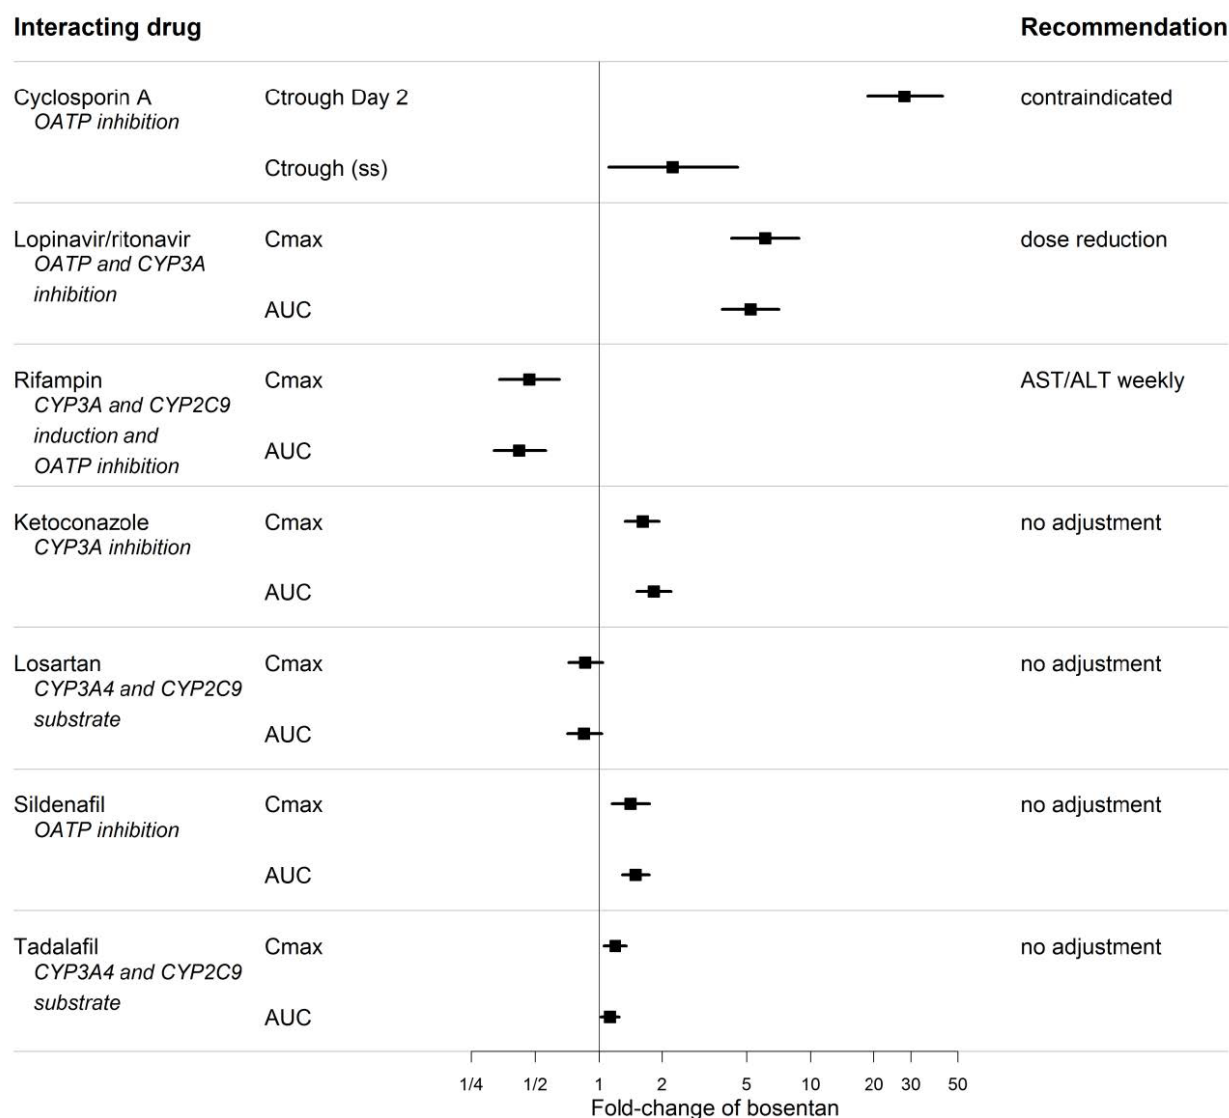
Interacting drug

Recommendation

Cyclosporin A
OATP inhibition
Ctrough Day 2
contraindicated
Ctrough (ss)

Lopinavir/ritonavir
OATP and CYP3A inhibition
Cmax
dose reduction
AUC

Rifampin
CYP3A and CYP2C9 induction and OATP inhibition
Cmax
AST/ALT weekly
AUC

Ketoconazole
CYP3A inhibition
Cmax
no adjustment
AUC

Losartan
CYP3A4 and CYP2C9 substrate
Cmax
no adjustment
AUC

Sildenafil
OATP inhibition
Cmax
no adjustment
AUC

Tadalafil
CYP3A4 and CYP2C9 substrate
Cmax
no adjustment
AUC

1/4 1/2 1 2 5 10 20 30 50
Fold-change of bosentan